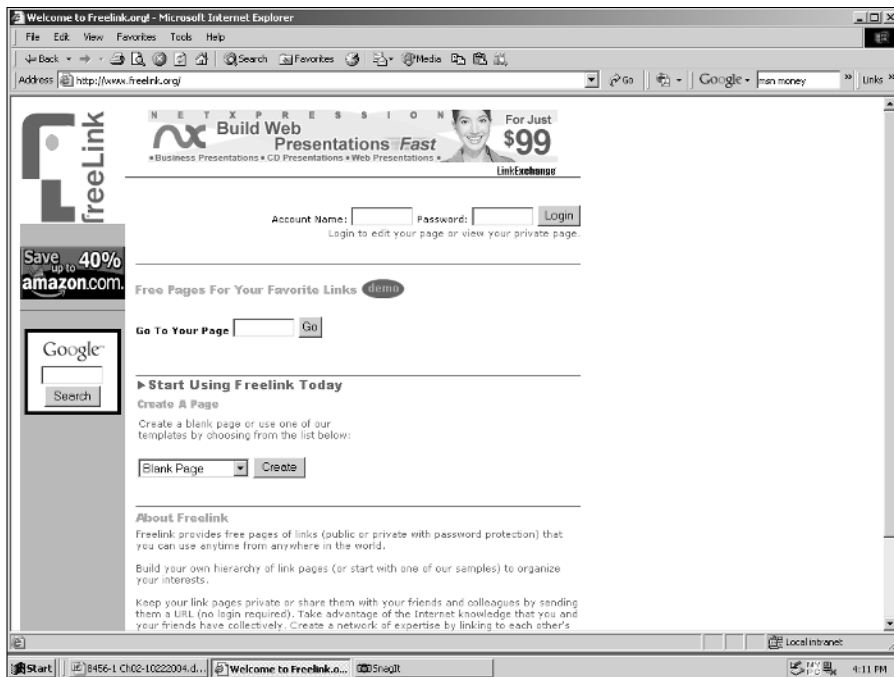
Welcome to Freelink.org! - Microsoft Internet Explorer

File Edit View Favorites Tools Help

Back Search Favorites Media

Address http://www.freelink.org/

Go Google msn money Links

freeLink

N E T X P R E S S I O N
Build Web Presentations Fast
For Just $99
• Business Presentations • CD Presentations • Web Presentations •
LinkExchange

Account Name: Password: Login
Login to edit your page or view your private page.

Save up to 40% amazon.com.

Free Pages For Your Favorite Links demo

Go To Your Page Go

Google
Search

▶ Start Using Freelink Today

Create A Page

Create a blank page or use one of our templates by choosing from the list below:

Blank Page Create

About Freelink

Freelink provides free pages of links (public or private with password protection) that you can use anytime from anywhere in the world.

Build your own hierarchy of link pages (or start with one of our samples) to organize your interests.

Keep your link pages private or share them with your friends and colleagues by sending them a URL (no login required). Take advantage of the Internet knowledge that you and your friends have collectively. Create a network of expertise by linking to each other's

Local intranet

Start 8456-1 Ch02-10222004.d... Welcome to Freelink.o... SnagIt 4:11 PM